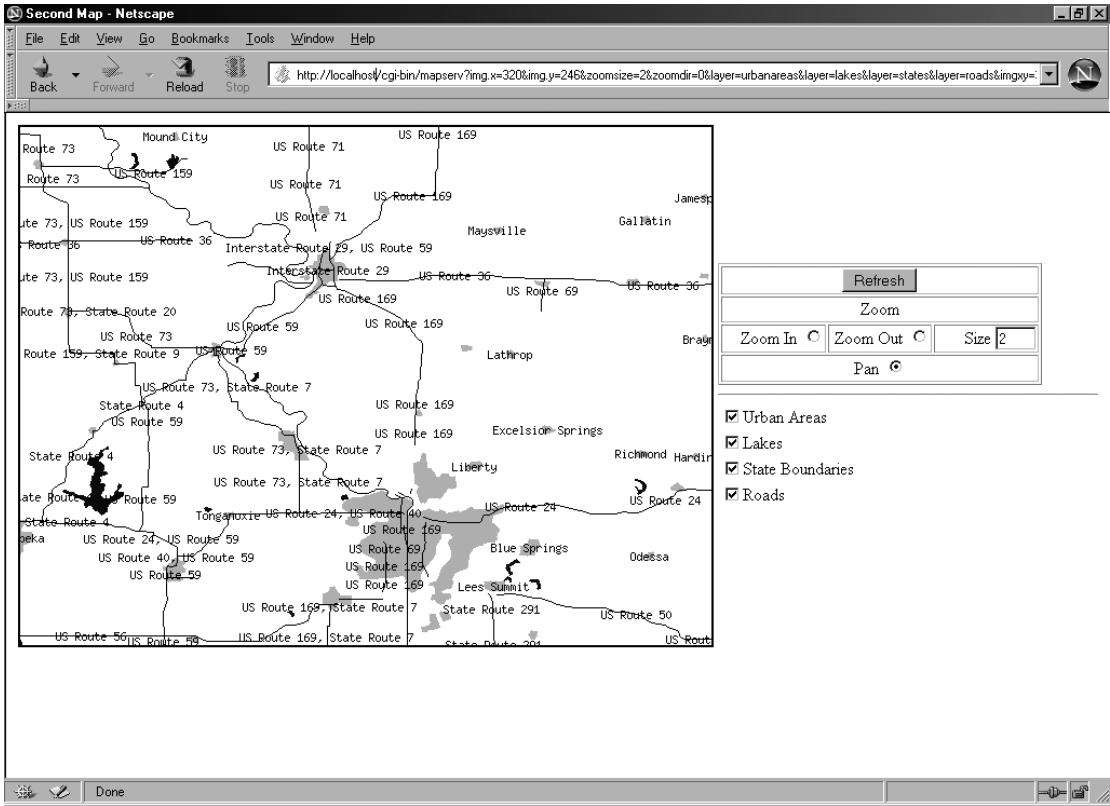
Second Map - Netscape

File Edit View Go Bookmarks Tools Window Help

Back Forward Reload Stop

http://localhost/cgi-bin/mapserv?img.x=320&img.y=246&zoomsize=2&zoomdir=0&layer=urbanareas&layer=lakes&layer=states&layer=roads&imgxy=

Mound City
US Route 169
Route 73
US Route 71
Route 73
US Route 159
US Route 71
US Route 169
Jamesp
US Route 71
Gallatin
ute 73, US Route 159
Maysville
Route 36
US Route 36
Interstate Route 29, US Route 59
ute 73, US Route 159
Interstate Route 29
US Route 36
US Route 69
US Route 36
US Route 169
Route 73, State Route 20
US Route 59
US Route 169
US Route 73
Bray
Route 159, State Route 9
US Route 59
Lathrop
US Route 73, State Route 7
State Route 4
US Route 169
US Route 59
US Route 169
Excelsior Springs
State Route 4
US Route 73, State Route 7
Richmond
Hardin
Liberty
US Route 73, State Route 7
ate Route
US Route 59
US Route 24
State Route 4
Tonganoxie
US Route 24, US Route 40
US Route 24
US Route 169
peka
US Route 24, US Route 59
US Route 69
Blue Springs
US Route 40, US Route 59
Odessa
US Route 169
US Route 59
US Route 169
Lees Summit
US Route 169, State Route 7
State Route 291
US Route 50
US Route 56
US Route 59
US Route 169, State Route 7
State Route 291
US Rout

Refresh
Zoom
Zoom In
Zoom Out
Size 2
Pan

☑ Urban Areas
☑ Lakes
☑ State Boundaries
☑ Roads

Done